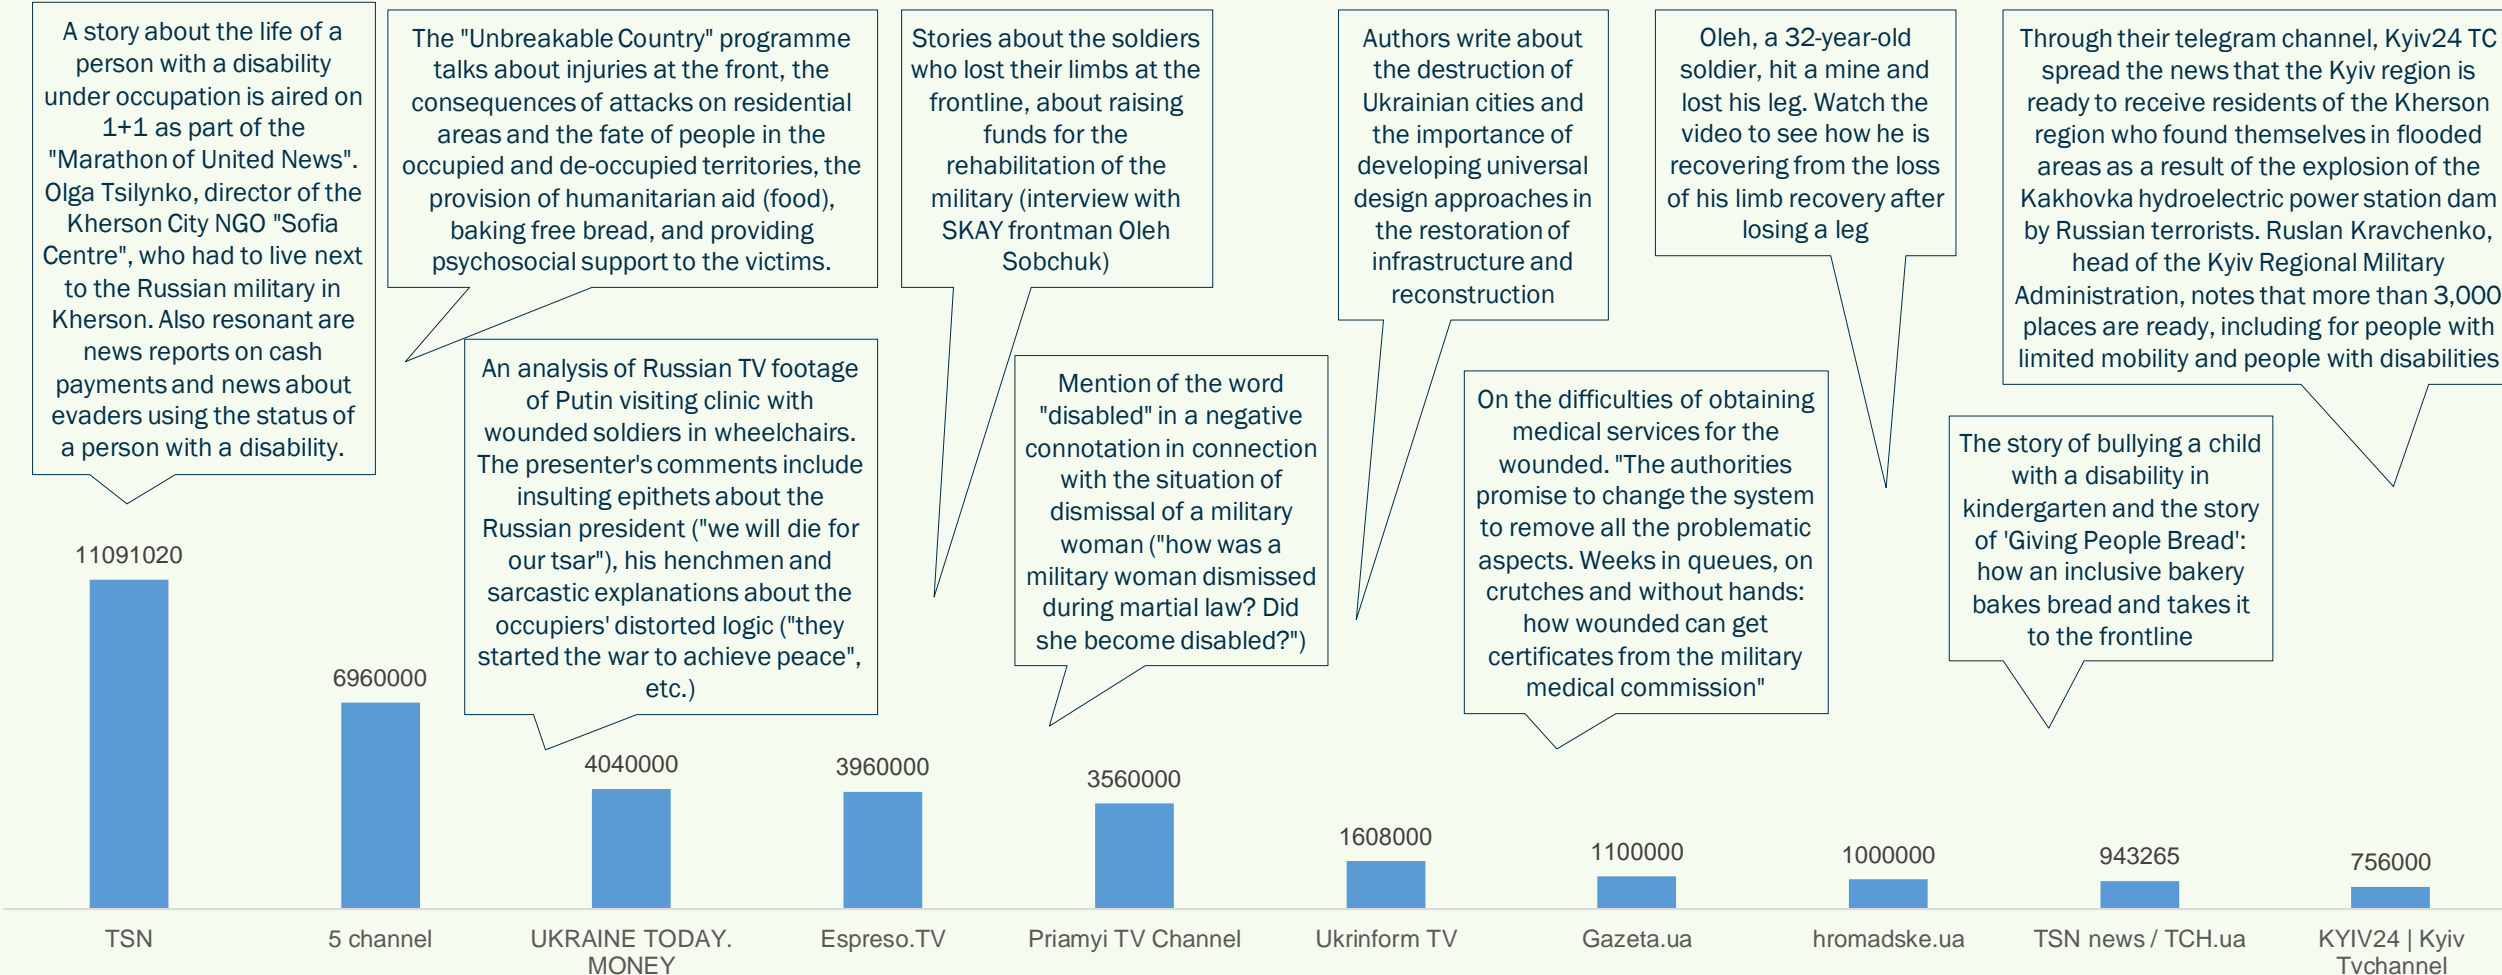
A story about the life of a person with a disability under occupation is aired on 1+1 as part of the "Marathon of United News". Olga Tsilynko, director of the Kherson City NGO "Sofia Centre", who had to live next to the Russian military in Kherson. Also resonant are news reports on cash payments and news about evaders using the status of a person with a disability.

The "Unbreakable Country" programme talks about injuries at the front, the consequences of attacks on residential areas and the fate of people in the occupied and de-occupied territories, the provision of humanitarian aid (food), baking free bread, and providing psychosocial support to the victims.

Stories about the soldiers who lost their limbs at the frontline, about raising funds for the rehabilitation of the military (interview with SKAY frontman Oleh Sobchuk)

Authors write about the destruction of Ukrainian cities and the importance of developing universal design approaches in the restoration of infrastructure and reconstruction

Oleh, a 32-year-old soldier, hit a mine and lost his leg. Watch the video to see how he is recovering from the loss of his limb recovery after losing a leg

Through their telegram channel, Kyiv24 TC spread the news that the Kyiv region is ready to receive residents of the Kherson region who found themselves in flooded areas as a result of the explosion of the Kakhovka hydroelectric power station dam by Russian terrorists. Ruslan Kravchenko, head of the Kyiv Regional Military Administration, notes that more than 3,000 places are ready, including for people with limited mobility and people with disabilities

An analysis of Russian TV footage of Putin visiting clinic with wounded soldiers in wheelchairs. The presenter's comments include insulting epithets about the Russian president ("we will die for our tsar"), his henchmen and sarcastic explanations about the occupiers' distorted logic ("they started the war to achieve peace", etc.)

Mention of the word "disabled" in a negative connotation in connection with the situation of dismissal of a military woman ("how was a military woman dismissed during martial law? Did she become disabled?")

On the difficulties of obtaining medical services for the wounded. "The authorities promise to change the system to remove all the problematic aspects. Weeks in queues, on crutches and without hands: how wounded can get certificates from the military medical commission"

The story of bullying a child with a disability in kindergarten and the story of 'Giving People Bread': how an inclusive bakery bakes bread and takes it to the frontline

11091020
6960000
4040000
3960000
3560000
1608000
1100000
1000000
943265
756000

TSN
5 channel
UKRAINE TODAY. MONEY
Espreso.TV
Priamyi TV Channel
Ukrinform TV
Gazeta.ua
hromadske.ua
TSN news / TCH.ua
KYIV24 | Kyiv Tvchannel